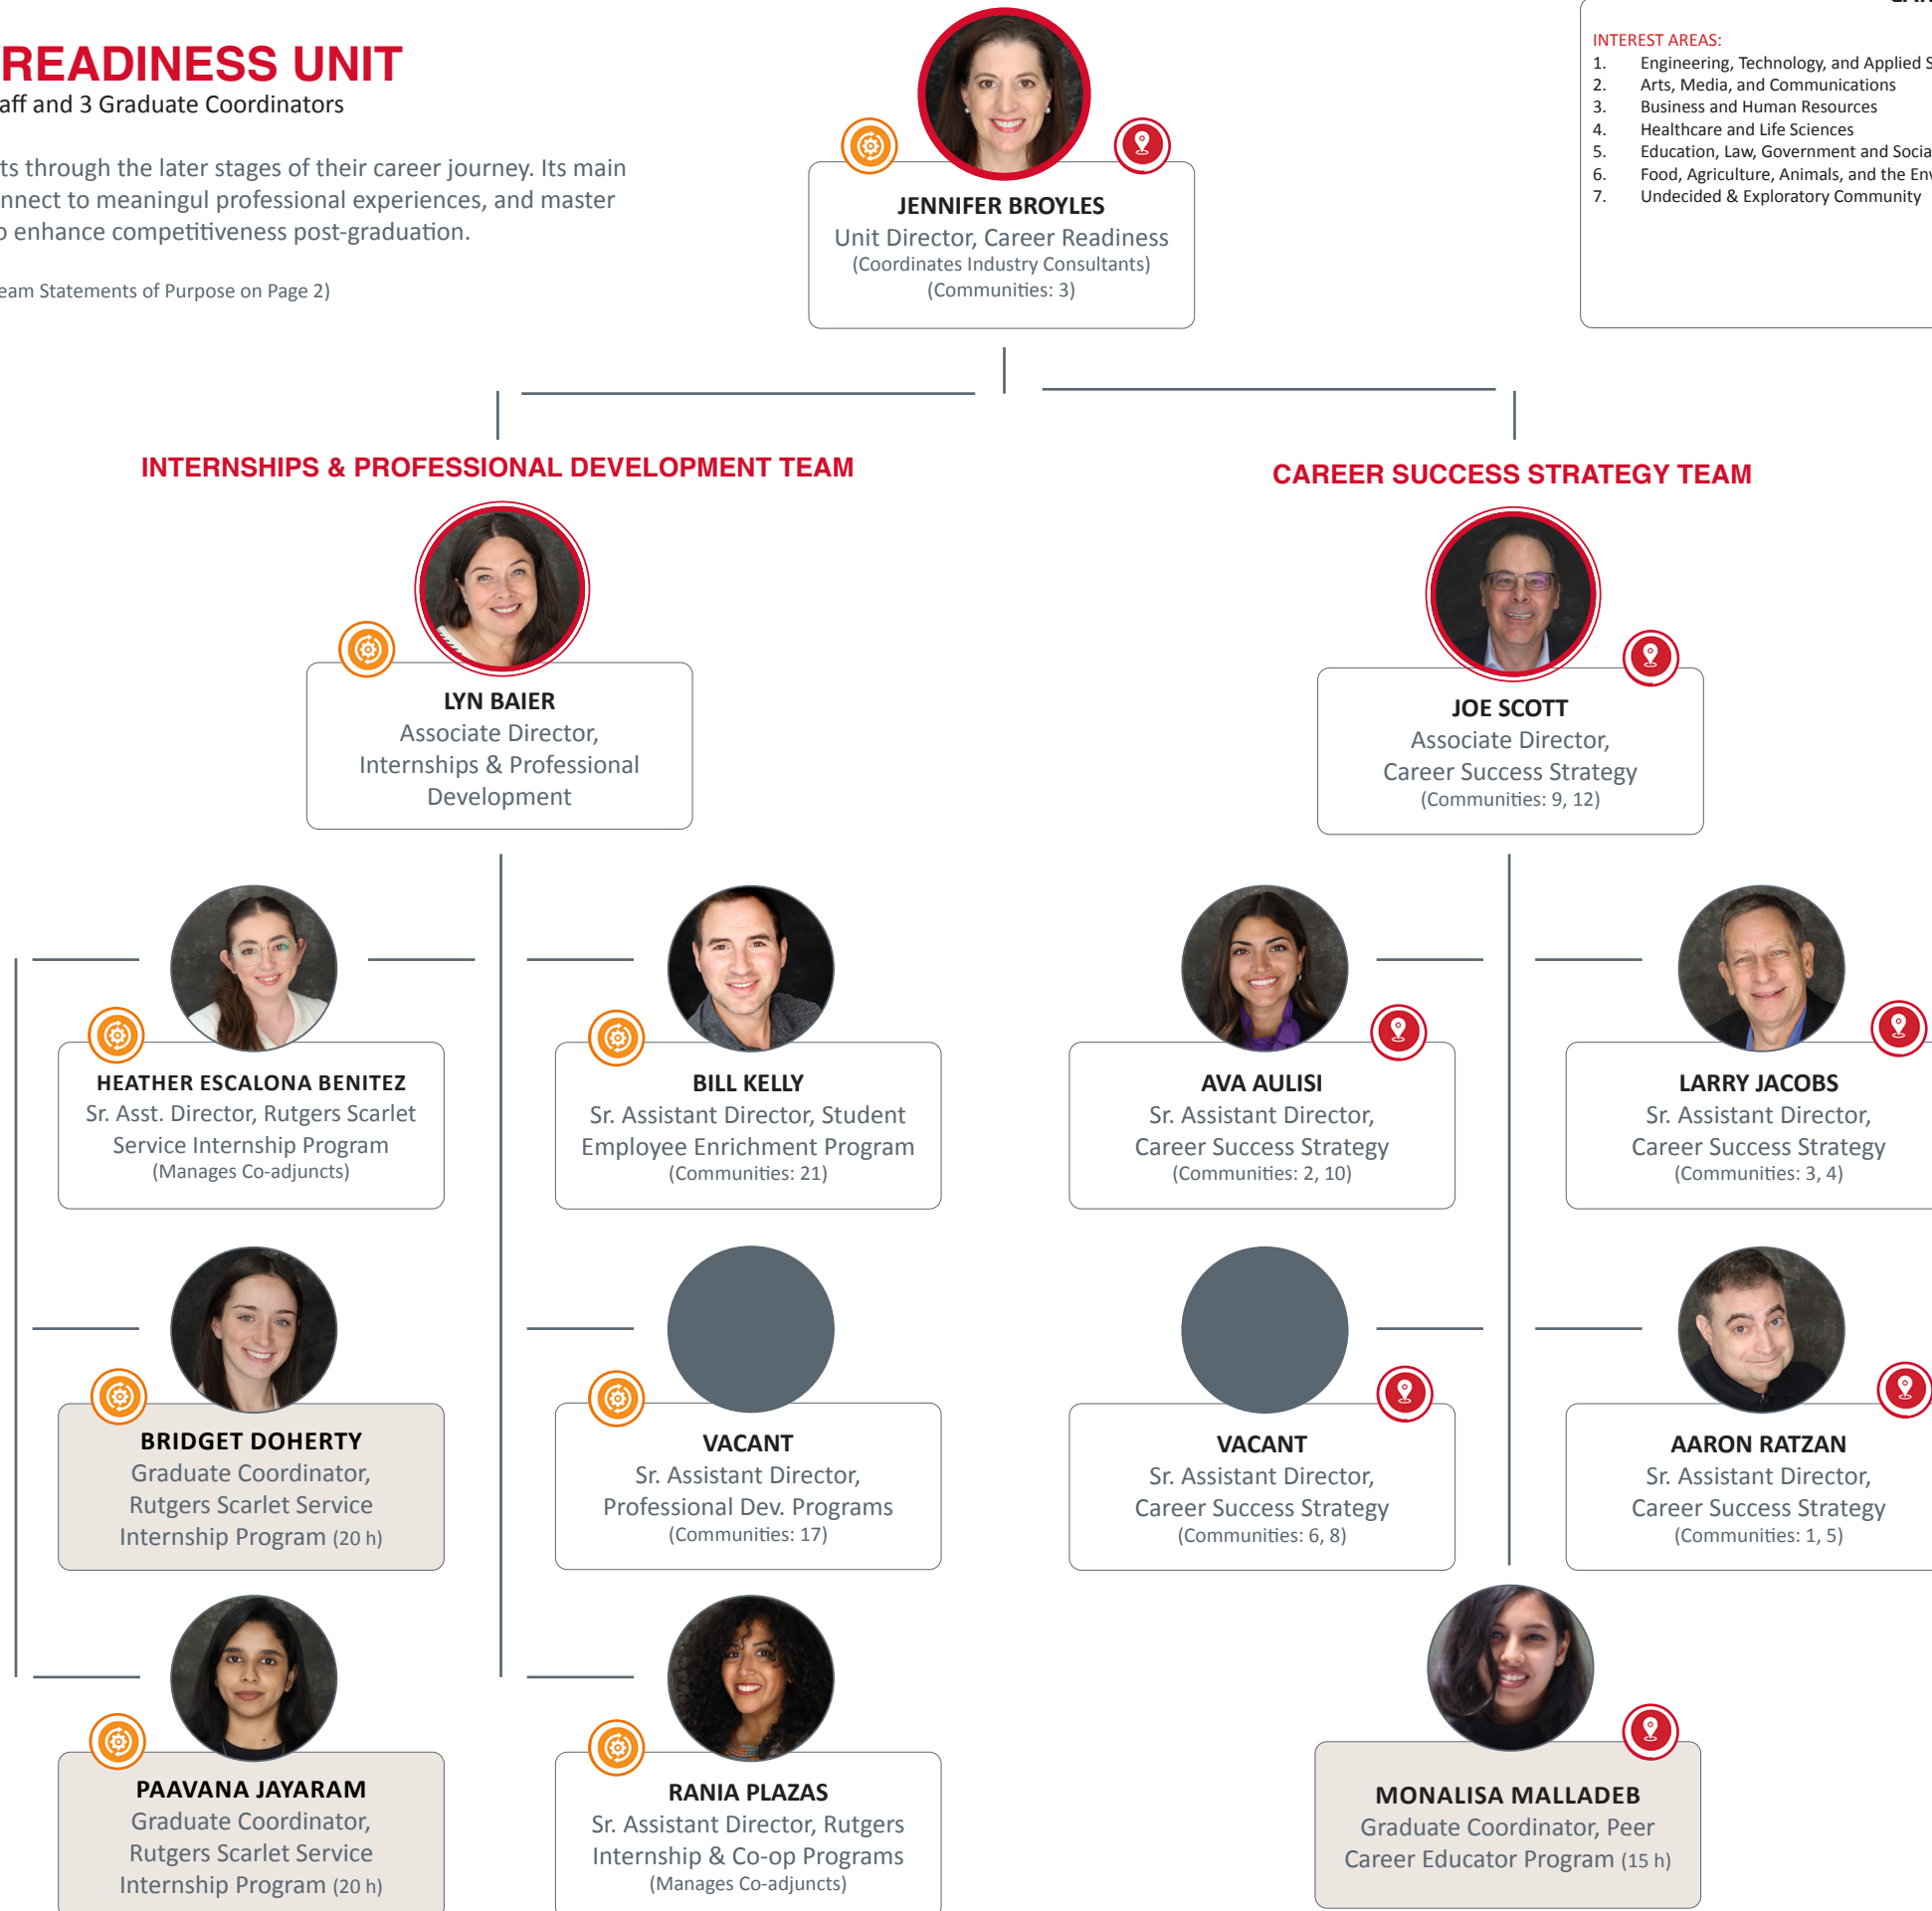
READINESS UNIT
aff and 3 Graduate Coordinators

ts through the later stages of their career journey. Its main nnect to meaningul professional experiences, and master o enhance competitiveness post-graduation.

eam Statements of Purpose on Page 2)

JENNIFER BROYLES
Unit Director, Career Readiness
(Coordinates Industry Consultants)
(Communities: 3)

INTEREST AREAS:
1. Engineering, Technology, and Applied S
2. Arts, Media, and Communications
3. Business and Human Resources
4. Healthcare and Life Sciences
5. Education, Law, Government and Socia
6. Food, Agriculture, Animals, and the Env
7. Undecided & Exploratory Community

INTERNSHIPS & PROFESSIONAL DEVELOPMENT TEAM

CAREER SUCCESS STRATEGY TEAM

LYN BAIER
Associate Director, Internships & Professional Development

JOE SCOTT
Associate Director, Career Success Strategy
(Communities: 9, 12)

HEATHER ESCALONA BENITEZ
Sr. Asst. Director, Rutgers Scarlet Service Internship Program
(Manages Co-adjuncts)

BILL KELLY
Sr. Assistant Director, Student Employee Enrichment Program
(Communities: 21)

AVA AULISI
Sr. Assistant Director, Career Success Strategy
(Communities: 2, 10)

LARRY JACOBS
Sr. Assistant Director, Career Success Strategy
(Communities: 3, 4)

BRIDGET DOHERTY
Graduate Coordinator, Rutgers Scarlet Service Internship Program (20 h)

VACANT
Sr. Assistant Director, Professional Dev. Programs
(Communities: 17)

VACANT
Sr. Assistant Director, Career Success Strategy
(Communities: 6, 8)

AARON RATZAN
Sr. Assistant Director, Career Success Strategy
(Communities: 1, 5)

PAAVANA JAYARAM
Graduate Coordinator, Rutgers Scarlet Service Internship Program (20 h)

RANIA PLAZAS
Sr. Assistant Director, Rutgers Internship & Co-op Programs
(Manages Co-adjuncts)

MONALISA MALLADEB
Graduate Coordinator, Peer Career Educator Program (15 h)